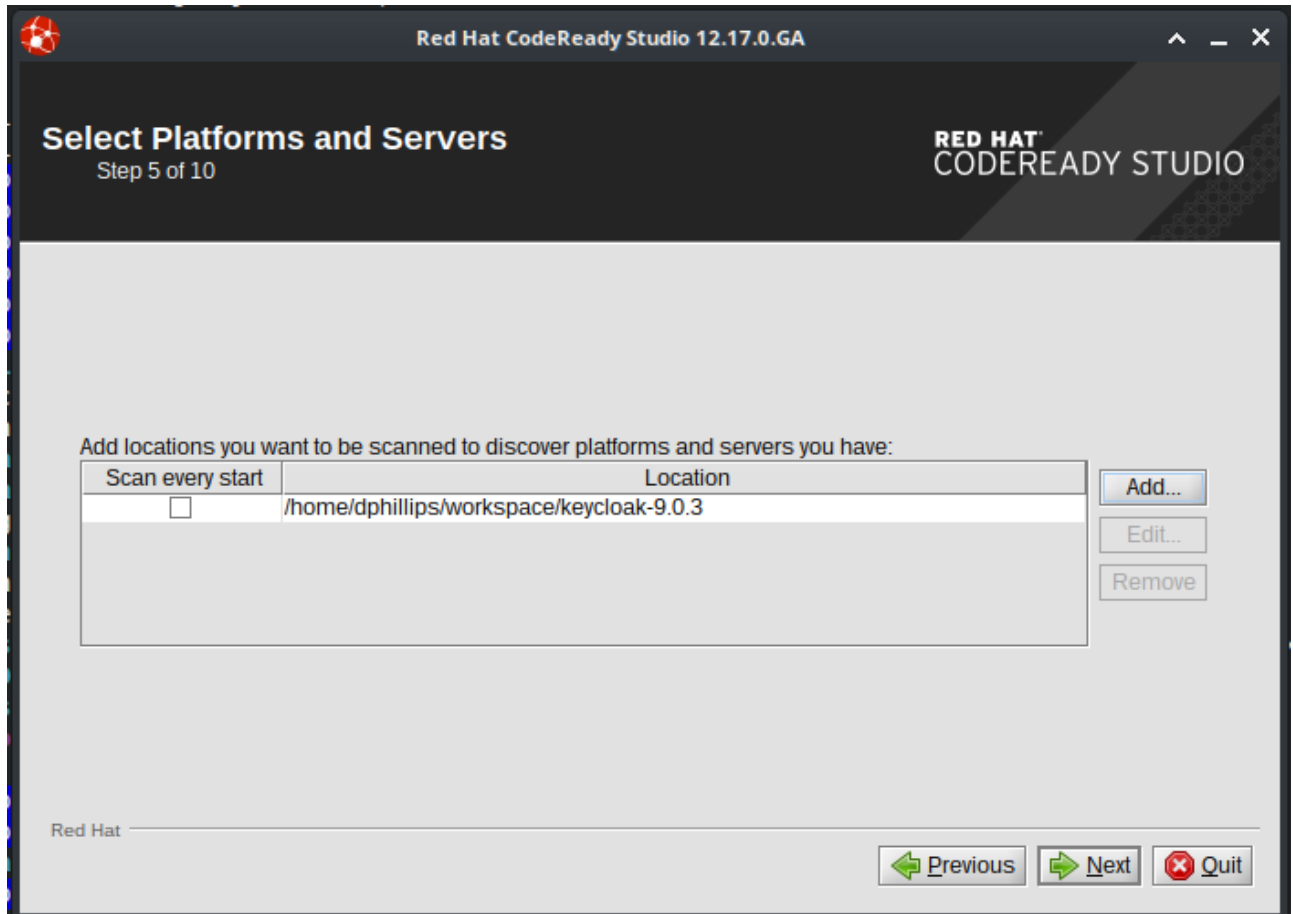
Red Hat CodeReady Studio 12.17.0.GA

Select Platforms and Servers
Step 5 of 10

RED HAT
CODEREADY STUDIO

Add locations you want to be scanned to discover platforms and servers you have:

| Scan every start | Location |
|---|---|
| ☐ | /home/dphillips/workspace/keycloak-9.0.3 |

Add...
Edit...
Remove

Red Hat

Previous
Next
Quit